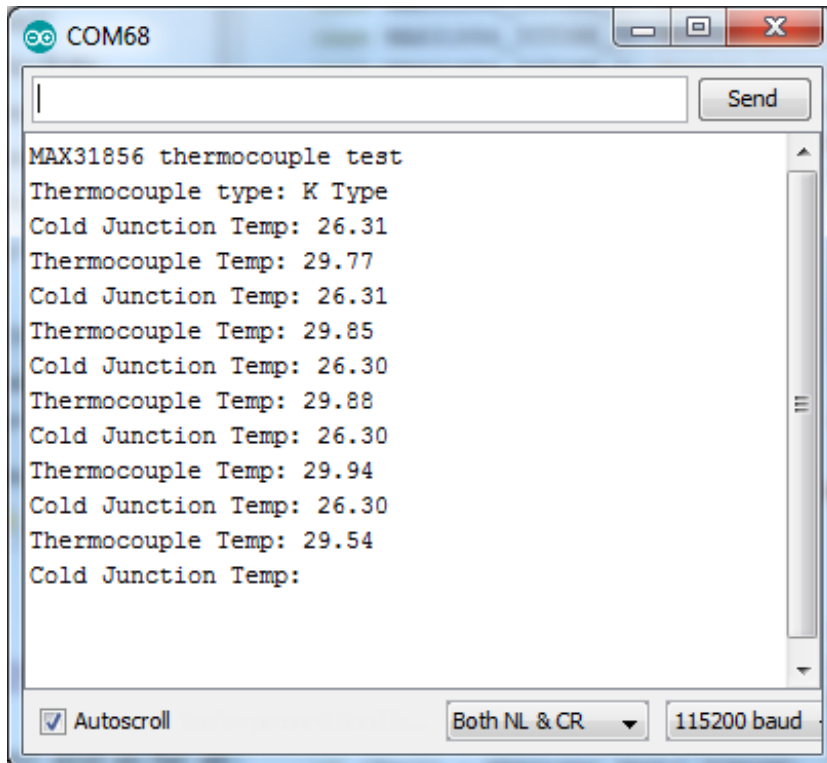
COM68

Send

MAX31856 thermocouple test
Thermocouple type: K Type
Cold Junction Temp: 26.31
Thermocouple Temp: 29.77
Cold Junction Temp: 26.31
Thermocouple Temp: 29.85
Cold Junction Temp: 26.30
Thermocouple Temp: 29.88
Cold Junction Temp: 26.30
Thermocouple Temp: 29.94
Cold Junction Temp: 26.30
Thermocouple Temp: 29.54
Cold Junction Temp:

Autoscroll

Both NL & CR

115200 baud